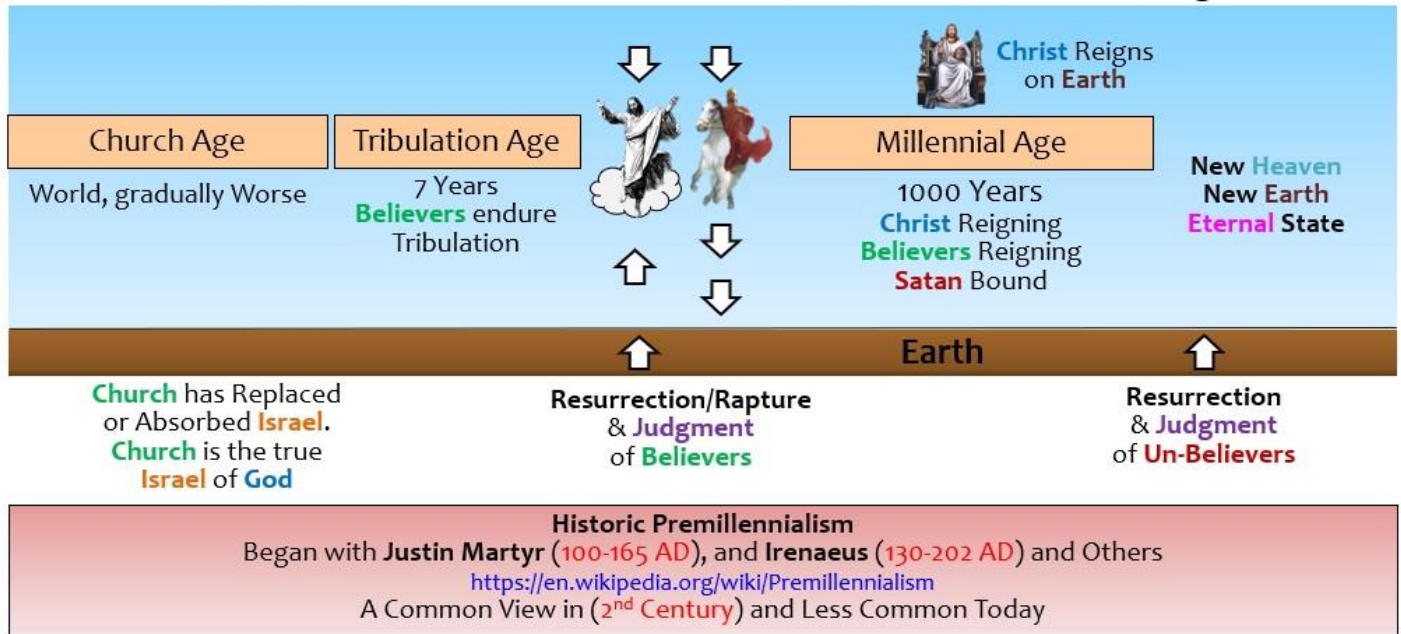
Christ Reigns on Earth

Church Age

World, gradually Worse

Tribulation Age

7 Years
Believers endure Tribulation

Millennial Age

1000 Years
Christ Reigning
Believers Reigning
Satan Bound

New Heaven
New Earth
Eternal State

Earth

Church has Replaced or Absorbed Israel.
Church is the true Israel of God

Resurrection/Rapture
& Judgment
of Believers

Resurrection
& Judgment
of Un-Believers

Historic Premillennialism
Began with Justin Martyr (100-165 AD), and Irenaeus (130-202 AD) and Others
https://en.wikipedia.org/wiki/Premillennialism
A Common View in ($2^{nd}$ Century) and Less Common Today